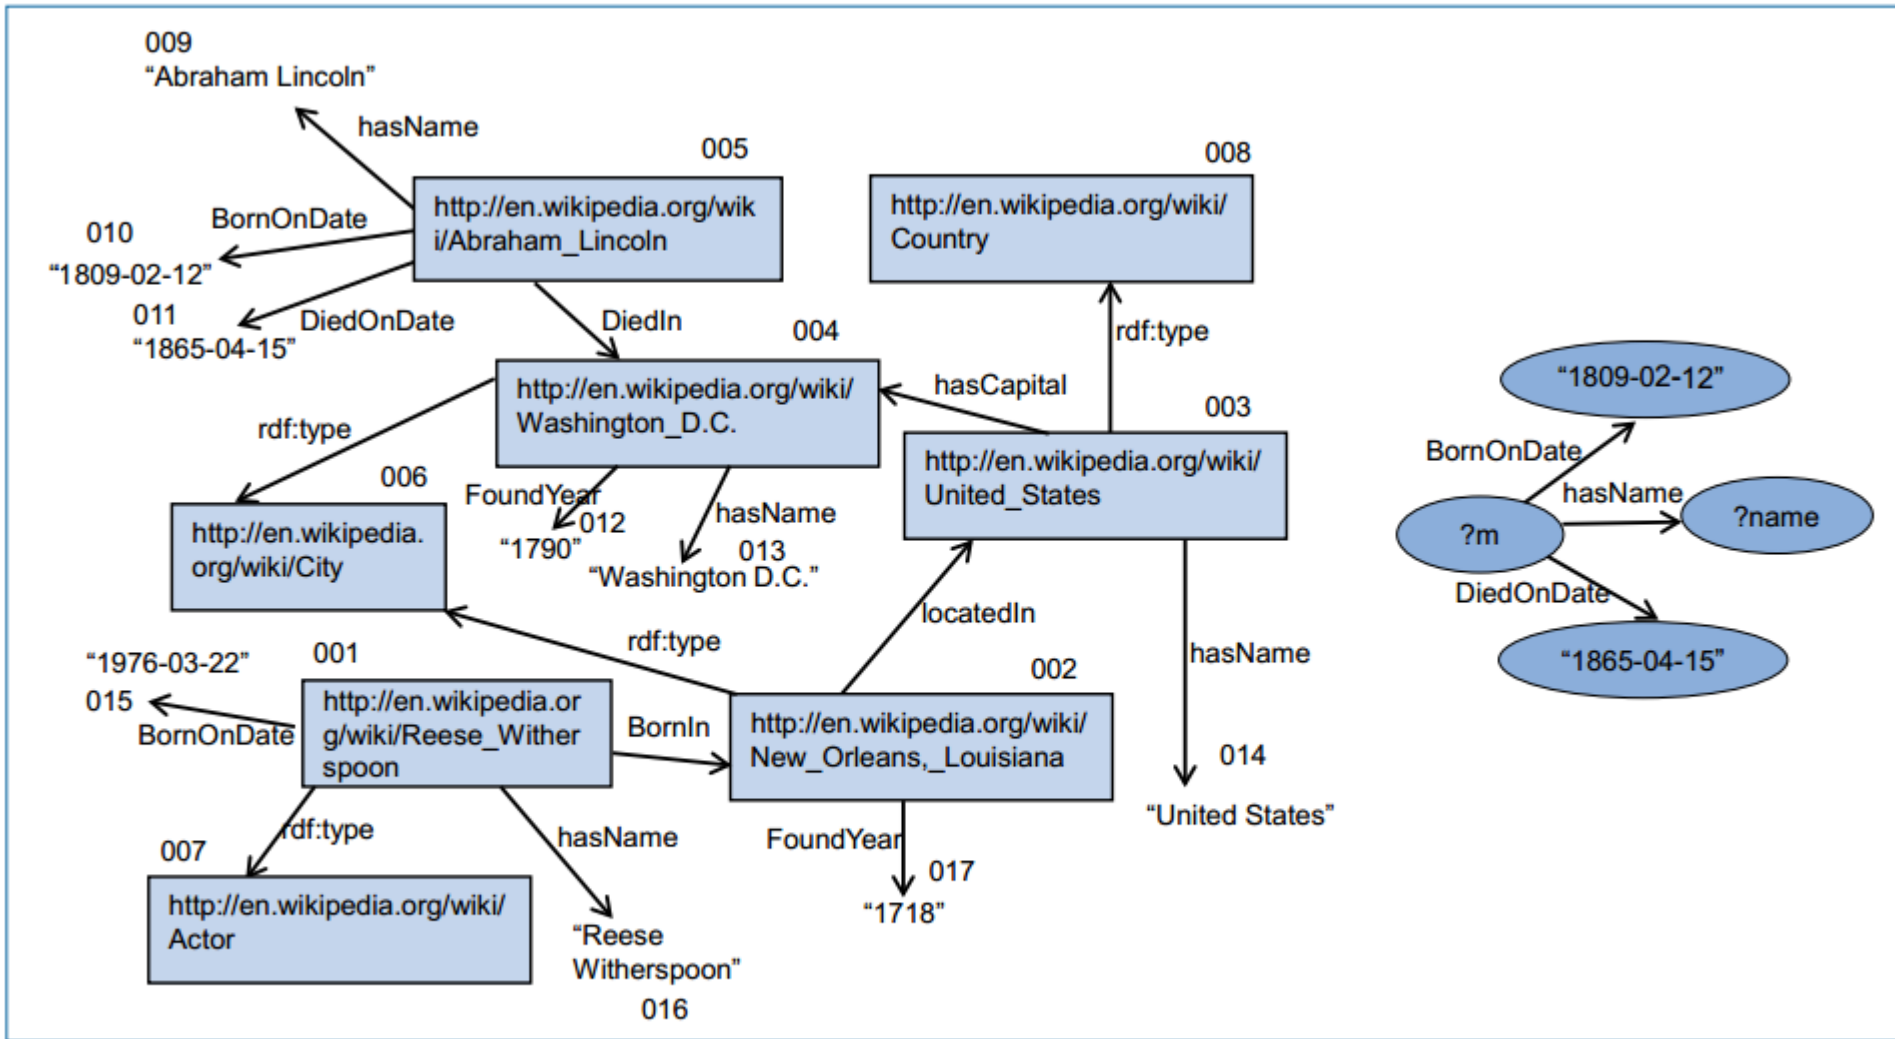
009
"Abraham Lincoln"

hasName

005

http://en.wikipedia.org/wiki/Abraham_Lincoln

010
"1809-02-12"

BornOnDate

011
"1865-04-15"

DiedOnDate

DiedIn

008

http://en.wikipedia.org/wiki/Country

rdf:type

004

http://en.wikipedia.org/wiki/Washington_D.C.

hasCapital

003

http://en.wikipedia.org/wiki/United_States

rdf:type

006

http://en.wikipedia.org/wiki/City

FoundYear
012
"1790"

hasName
013
"Washington D.C."

locatedIn

rdf:type

"1976-03-22"
015

BornOnDate

001

http://en.wikipedia.org/wiki/Reese_Witherspoon

BornIn

002

http://en.wikipedia.org/wiki/New_Orleans,_Louisiana

hasName

014
"United States"

rdf:type

007

http://en.wikipedia.org/wiki/Actor

hasName

"Reese Witherspoon"
016

FoundYear
017
"1718"

"1809-02-12"

BornOnDate

hasName

?m

?name

DiedOnDate

"1865-04-15"